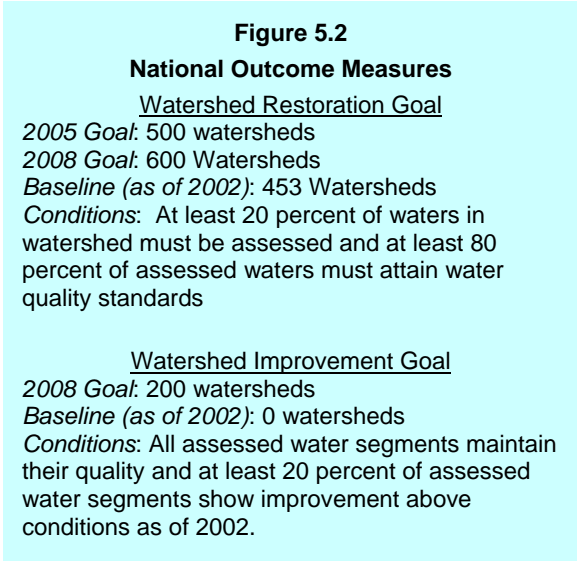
**Figure 5.2**

**National Outcome Measures**

Watershed Restoration Goal

*2005 Goal*: 500 watersheds
*2008 Goal*: 600 Watersheds
*Baseline (as of 2002)*: 453 Watersheds
*Conditions*: At least 20 percent of waters in watershed must be assessed and at least 80 percent of assessed waters must attain water quality standards

Watershed Improvement Goal

*2008 Goal*: 200 watersheds
*Baseline (as of 2002)*: 0 watersheds
*Conditions*: All assessed water segments maintain their quality and at least 20 percent of assessed water segments show improvement above conditions as of 2002.